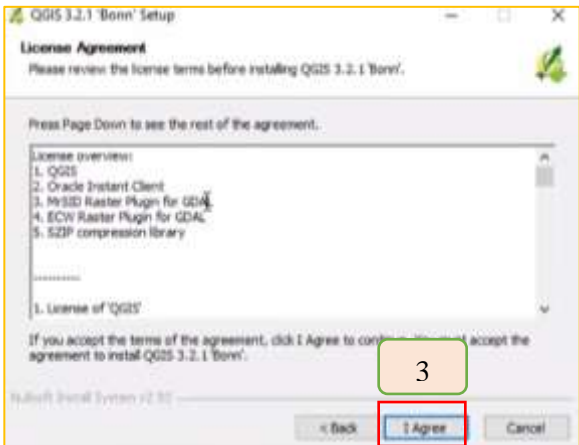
QGIS 3.2.1 'Bonn' Setup

License Agreement

Please review the license terms before installing QGIS 3.2.1 'Bonn'.

Press Page Down to see the rest of the agreement.

License overview:
1. QGIS
2. Oracle Instant Client
3. MrSID Raster Plugin for GDAL
4. ECW Raster Plugin for GDAL
5. SZIP compression library

---------

1. License of 'QGIS'

If you accept the terms of the agreement, click I Agree to conti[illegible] accept the agreement to install QGIS 3.2.1 'Bonn'.

3

Nullsoft Install System v2.50

< Back

I Agree

Cancel